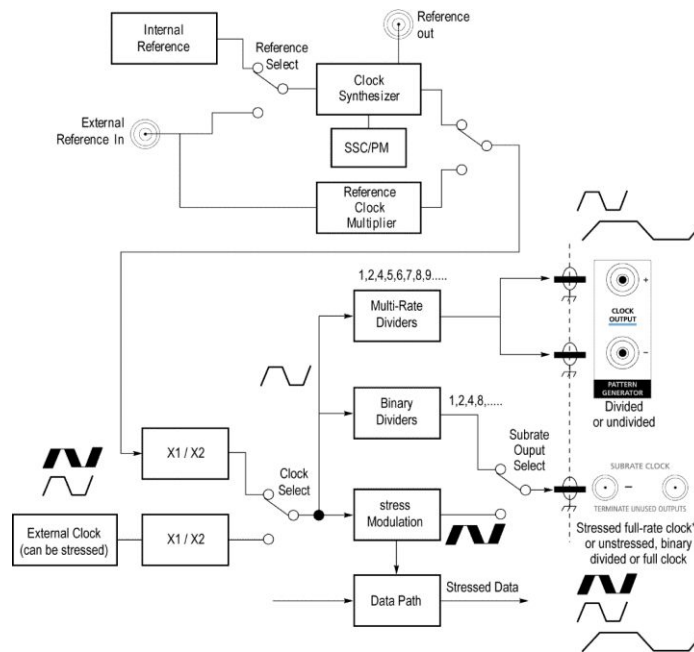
Internal Reference

Reference out

Reference Select

Clock Synthesizer

External Reference In

SSC/PM

Reference Clock Multiplier

1,2,4,5,6,7,8,9.....

Multi-Rate Dividers

+

CLOCK OUTPUT

−

PATTERN GENERATOR

Divided or undivided

Binary Dividers

1,2,4,8,.....

Subrate Ouput Select

X1 / X2

Clock Select

SUBRATE CLOCK

−

TERMINATE UNUSED OUTPUTS

External Clock (can be stressed)

X1 / X2

stress Modulation

Stressed full-rate clock' or unstressed, binary divided or full clock

Data Path

Stressed Data